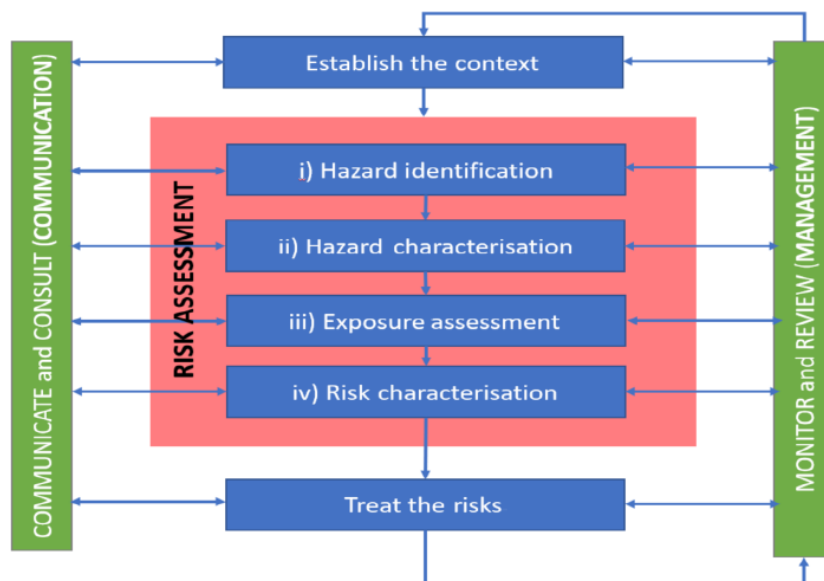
COMMUNICATE and CONSULT (COMMUNICATION)

Establish the context

RISK ASSESSMENT

i) Hazard identification

ii) Hazard characterisation

iii) Exposure assessment

iv) Risk characterisation

Treat the risks

MONITOR and REVIEW (MANAGEMENT)